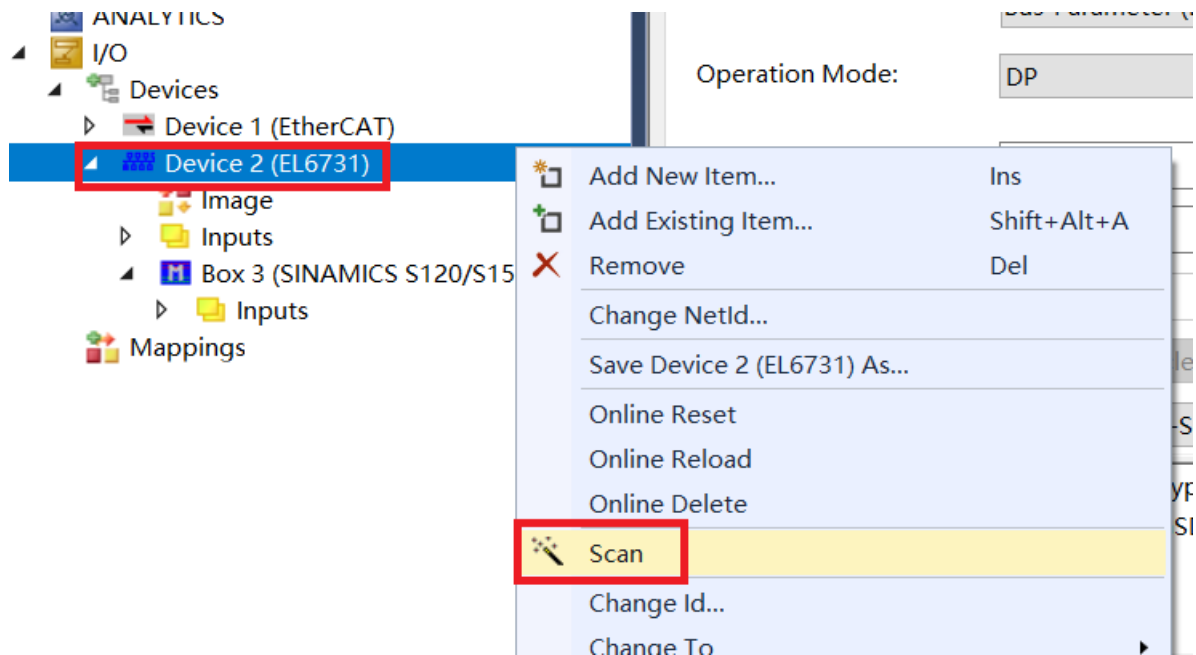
ANALYTICS
I/O
Devices
Device 1 (EtherCAT)
Device 2 (EL6731)
Image
Inputs
Box 3 (SINAMICS S120/S15
Inputs
Mappings

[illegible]
Operation Mode:
DP

Add New Item... Ins
Add Existing Item... Shift+Alt+A
Remove Del
Change NetId...
Save Device 2 (EL6731) As...
Online Reset
Online Reload
Online Delete
Scan
Change Id...
Change To